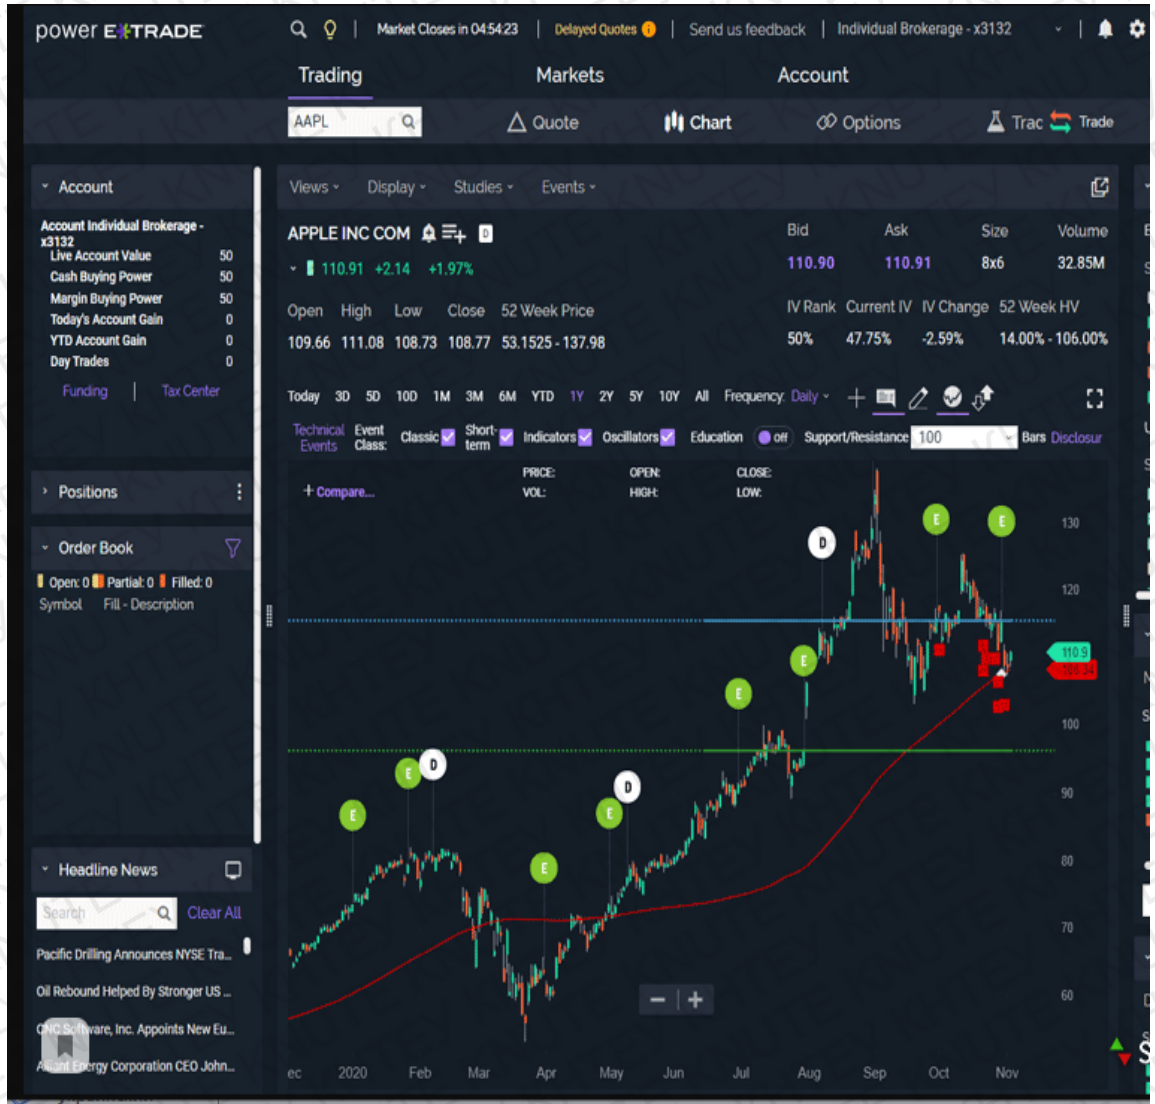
power E*TRADE | Market Closes in 04:54:23 | Delayed Quotes | Send us feedback | Individual Brokerage - x3132

Trading Markets Account

AAPL | Quote | Chart | Options | Trac | Trade

Account

Account Individual Brokerage - x3132

| | |
|---|---|
| Live Account Value | 50 |
| Cash Buying Power | 50 |
| Margin Buying Power | 50 |
| Today's Account Gain | 0 |
| YTD Account Gain | 0 |
| Day Trades | 0 |

Funding | Tax Center

Positions

Order Book

Open: 0 Partial: 0 Filled: 0
Symbol Fill - Description

Headline News

Search Clear All

Pacific Drilling Announces NYSE Tra...
Oil Rebound Helped By Stronger US ...
CNC Software, Inc. Appoints New Eu...
Alliant Energy Corporation CEO John...

Views Display Studies Events

APPLE INC COM D

110.91 +2.14 +1.97%

| Bid | Ask | Size | Volume |
|---|---|---|---|
| 110.90 | 110.91 | 8x6 | 32.85M |

| Open | High | Low | Close | 52 Week Price |
|---|---|---|---|---|
| 109.66 | 111.08 | 108.73 | 108.77 | 53.1525 - 137.98 |

| IV Rank | Current IV | IV Change | 52 Week HV |
|---|---|---|---|
| 50% | 47.75% | -2.59% | 14.00% - 106.00% |

Today 3D 5D 10D 1M 3M 6M YTD 1Y 2Y 5Y 10Y All Frequency: Daily

Technical Events Event Class: Classic Short-term Indicators Oscillators Education off Support/Resistance 100 Bars Disclosur

+ Compare... PRICE: VOL: OPEN: HIGH: CLOSE: LOW:

E E D E D E E E E D E E

130 120 110.9 100 90 80 70 60

ec 2020 Feb Mar Apr May Jun Jul Aug Sep Oct Nov